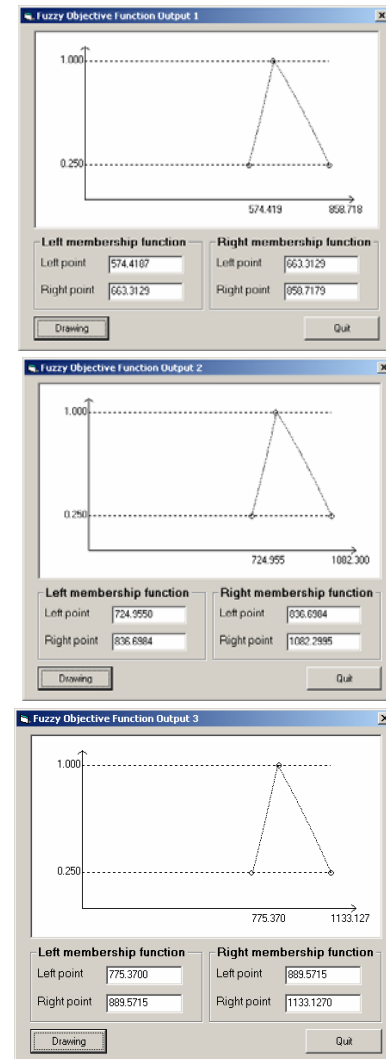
Fuzzy Objective Function Output 1

1.000

0.250

574.419

858.718

Left membership function

Left point 574.4187

Right point 663.3129

Right membership function

Left point 663.3129

Right point 858.7179

Drawing

Quit

Fuzzy Objective Function Output 2

1.000

0.250

724.955

1082.300

Left membership function

Left point 724.9550

Right point 836.6984

Right membership function

Left point 836.6984

Right point 1082.2995

Drawing

Quit

Fuzzy Objective Function Output 3

1.000

0.250

775.370

1133.127

Left membership function

Left point 775.3700

Right point 889.5715

Right membership function

Left point 889.5715

Right point 1133.1270

Drawing

Quit